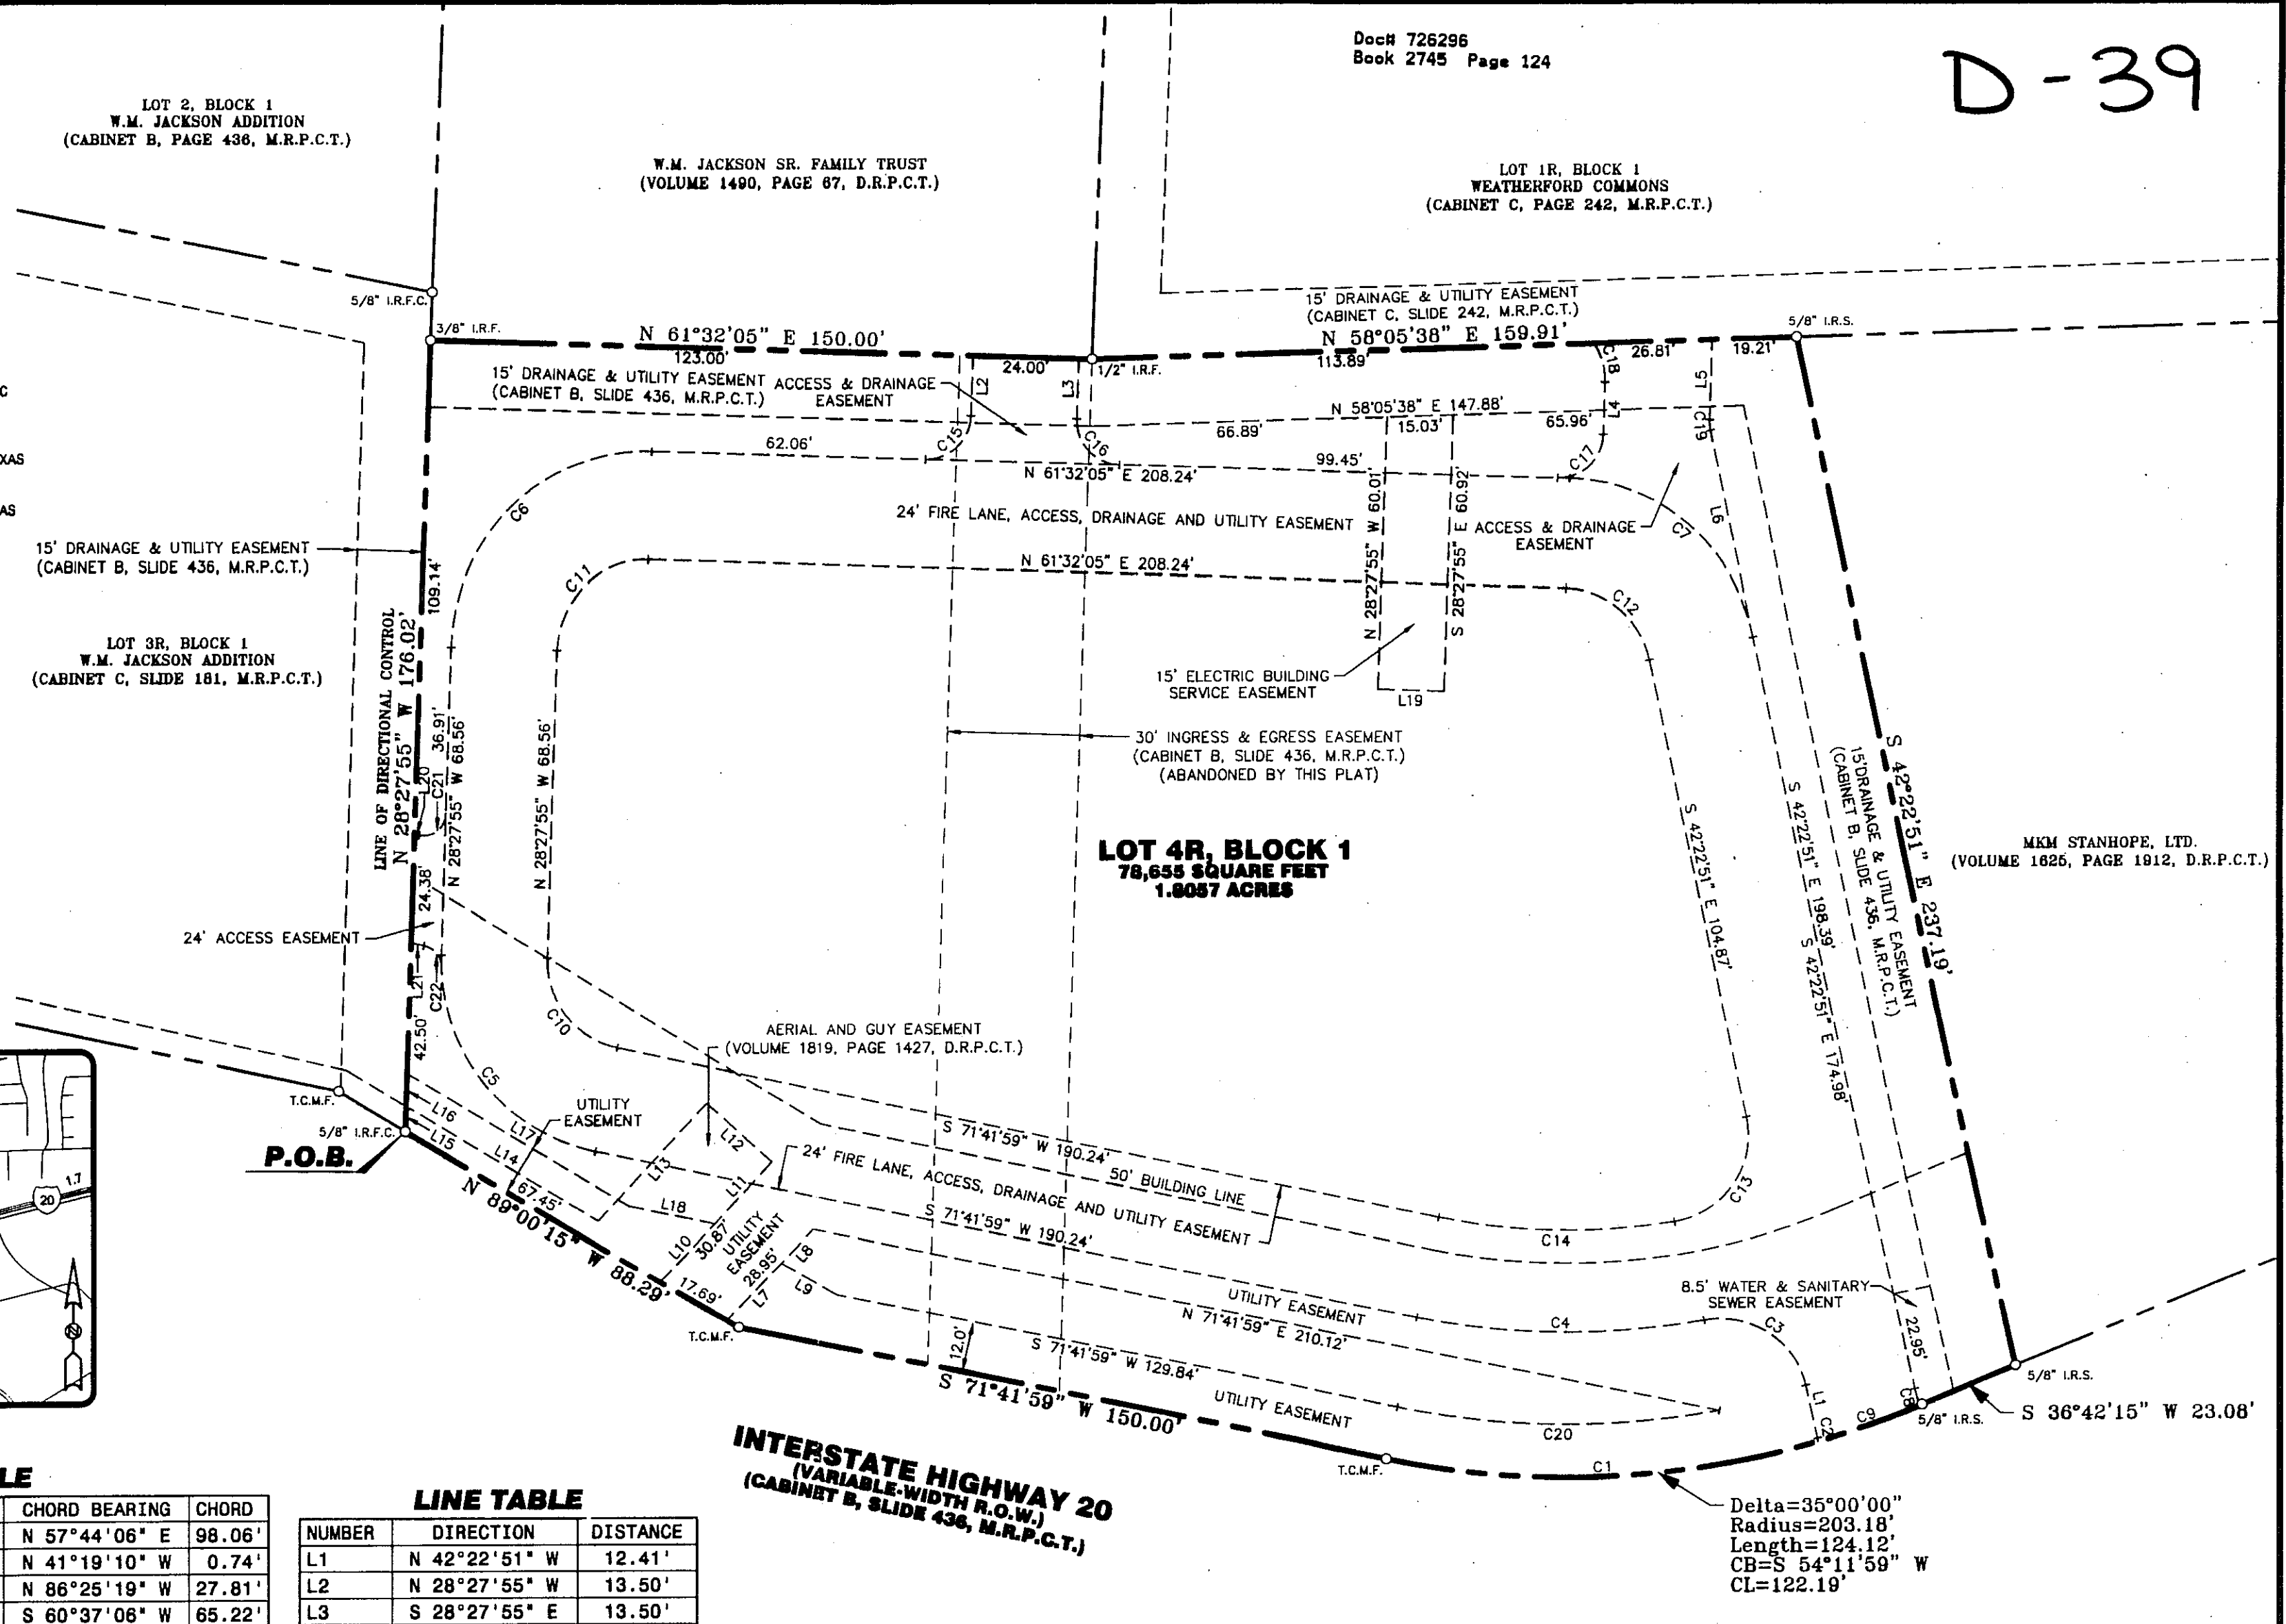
Doc# 726296
Book 2745 Page 124

D-39

LOT 2, BLOCK 1
W.M. JACKSON ADDITION
(CABINET B, PAGE 436, M.R.P.C.T.)

W.M. JACKSON SR. FAMILY TRUST
(VOLUME 1490, PAGE 67, D.R.P.C.T.)

LOT 1R, BLOCK 1
WEATHERFORD COMMONS
(CABINET C, PAGE 242, M.R.P.C.T.)

5/8" I.R.F.C.
3/8" I.R.F.
N 61°32'05" E 150.00'
123.00'
24.00'
1/2" I.R.F.
15' DRAINAGE & UTILITY EASEMENT
(CABINET C, SLIDE 242, M.R.P.C.T.)
N 58°05'38" E 159.91'
113.89'
5/8" I.R.S.
26.81'
19.21'

15' DRAINAGE & UTILITY EASEMENT
(CABINET B, SLIDE 436, M.R.P.C.T.)
ACCESS & DRAINAGE EASEMENT
L2
L3
C18
L5
L4
N 58°05'38" E 147.88'
15.03'
66.89'
65.96'
C15
C16
C19
62.06'
99.45'
C17
N 61°32'05" E 208.24'
C6
24' FIRE LANE, ACCESS, DRAINAGE AND UTILITY EASEMENT
N 28°27'55" W 60.01'
S 28°27'55" E 60.92'
ACCESS & DRAINAGE EASEMENT
C7
L6

15' DRAINAGE & UTILITY EASEMENT
(CABINET B, SLIDE 436, M.R.P.C.T.)
109.14'
C11
N 61°32'05" E 208.24'
C12

LOT 3R, BLOCK 1
W.M. JACKSON ADDITION
(CABINET C, SLIDE 181, M.R.P.C.T.)

LINE OF DIRECTIONAL CONTROL
N 28°27'55" W 176.02'
36.91'
N 28°27'55" W 68.56'
L20
C21
N 28°27'55" W 68.56'
15' ELECTRIC BUILDING SERVICE EASEMENT
L19
30' INGRESS & EGRESS EASEMENT
(CABINET B, SLIDE 436, M.R.P.C.T.)
(ABANDONED BY THIS PLAT)

S 42°22'51" E 104.87'
S 42°22'51" E 198.39'
15'DRAINAGE & UTILITY EASEMENT
(CABINET B, SLIDE 436, M.R.P.C.T.)
S 42°22'51" E 237.19'
S 42°22'51" E 174.98'

MKM STANHOPE, LTD.
(VOLUME 1625, PAGE 1912, D.R.P.C.T.)

LOT 4R, BLOCK 1
78,655 SQUARE FEET
1.8057 ACRES

24.38'
24' ACCESS EASEMENT
L21
C22
42.50'
C10
AERIAL AND GUY EASEMENT
(VOLUME 1819, PAGE 1427, D.R.P.C.T.)
C5
UTILITY EASEMENT
T.C.M.F.
5/8" I.R.F.C.
L16
L15
L17
L14
L13
L12
L11
S 71°41'59" W 190.24'
50' BUILDING LINE
P.O.B.
24' FIRE LANE, ACCESS, DRAINAGE AND UTILITY EASEMENT
S 71°41'59" W 190.24'
C13
C14
N 89°00'15" W 88.29'
67.45'
L18
L10
30.87'
UTILITY EASEMENT
28.95'
L8
L9
L7
17.69'
T.C.M.F.
UTILITY EASEMENT
N 71°41'59" E 210.12'
C4
C3
8.5' WATER & SANITARY SEWER EASEMENT
22.95'
12.0'
S 71°41'59" W 129.84'
S 71°41'59" W 150.00'
UTILITY EASEMENT
L1
C2
C9
C8
5/8" I.R.S.
5/8" I.R.S.
S 36°42'15" W 23.08'
C20
T.C.M.F.
C1

INTERSTATE HIGHWAY 20
(VARIABLE-WIDTH R.O.W.)
(CABINET B, SLIDE 436, M.R.P.C.T.)

Delta=35°00'00"
Radius=203.18'
Length=124.12'
CB=S 54°11'59" W
CL=122.19'

1.7
20

LE
| CHORD BEARING | CHORD |
|---|---|
| N 57°44'06" E | 98.06' |
| N 41°19'10" W | 0.74' |
| N 86°25'19" W | 27.81' |
| S 60°37'06" W | 65.22' |

LINE TABLE
| NUMBER | DIRECTION | DISTANCE |
|---|---|---|
| L1 | N 42°22'51" W | 12.41' |
| L2 | N 28°27'55" W | 13.50' |
| L3 | S 28°27'55" E | 13.50' |